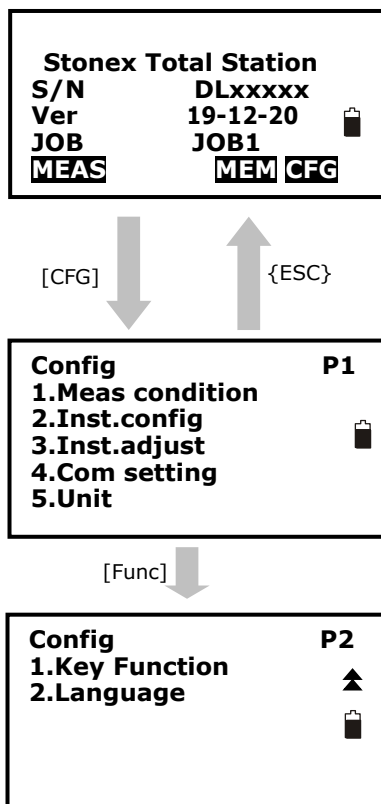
Stonex Total Station
S/N DLxxxxx
Ver 19-12-20
JOB JOB1
MEAS MEM CFG

[CFG]

{ESC}

Config P1
1.Meas condition
2.Inst.config
3.Inst.adjust
4.Com setting
5.Unit

[Func]

Config P2
1.Key Function
2.Language